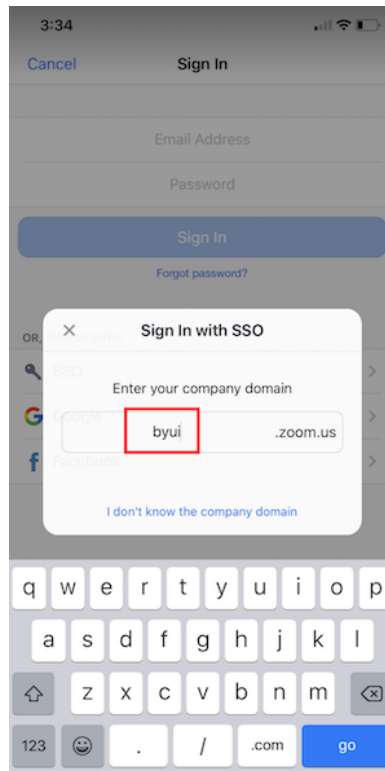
3:34

Cancel Sign In

Email Address

Password

Sign In

Forgot password?

OR, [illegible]

SSO

Google

Facebook

×

Sign In with SSO

Enter your company domain

byui .zoom.us

I don't know the company domain

q w e r t y u i o p

a s d f g h j k l

z x c v b n m

123 . / .com go